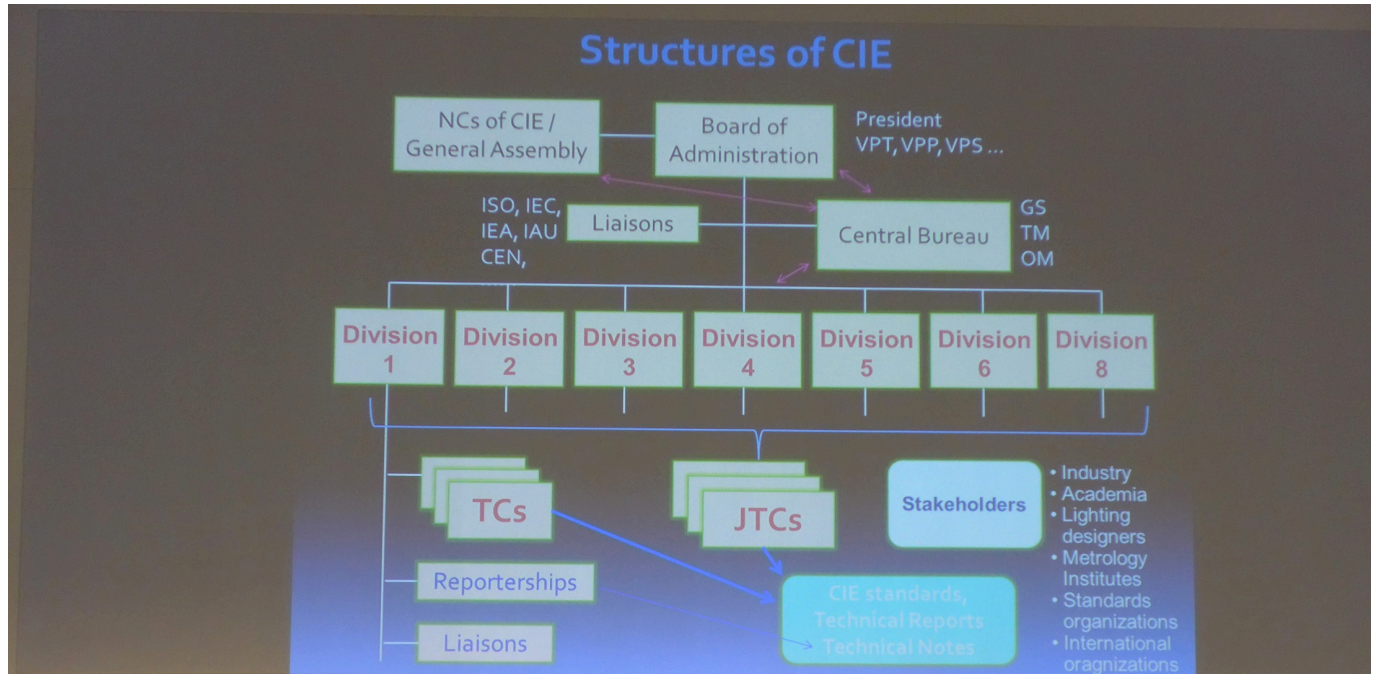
Structures of CIE

NCs of CIE / General Assembly

Board of Administration

President
VPT, VPP, VPS …

ISO, IEC,
IEA, IAU
CEN,

Liaisons

Central Bureau

GS
TM
OM

Division 1

Division 2

Division 3

Division 4

Division 5

Division 6

Division 8

TCs

JTCs

Stakeholders

• Industry
• Academia
• Lighting designers
• Metrology Institutes
• Standards organizations
• International oragnizations

Reporterships

Liaisons

CIE standards,
Technical Reports
Technical Notes